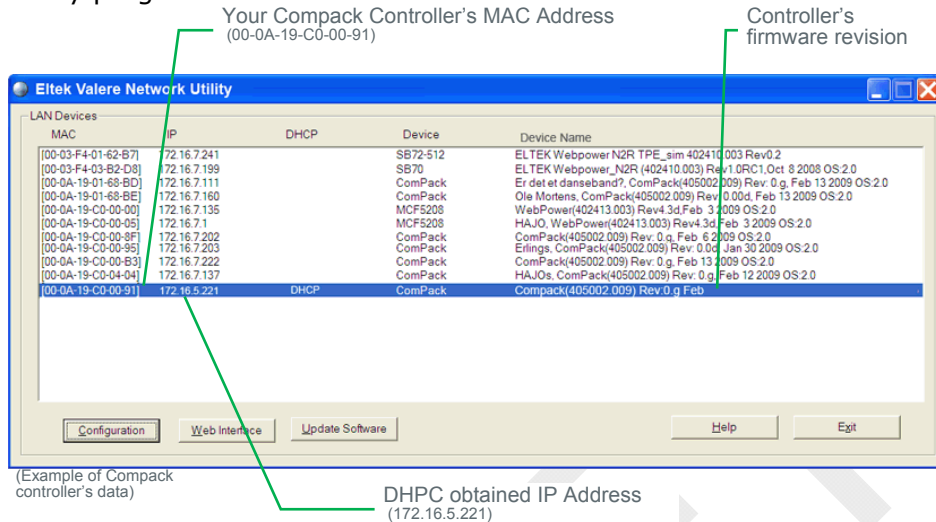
Your Compack Controller's MAC Address
(00-0A-19-C0-00-91)

Controller's firmware revision

Eltek Valere Network Utility

LAN Devices

| MAC | IP | DHCP | Device | Device Name |
|---|---|---|---|---|
| [00-03-F4-01-62-B7] | 172.16.7.241 | | SB72-512 | ELTEK Webpower N2R TPE_sim 402410.003 Rev0.2 |
| [00-03-F4-03-B2-D8] | 172.16.7.199 | | SB70 | ELTEK Webpower_N2R (402410.003) Rev1.0RC1,Oct 8 2008 OS:2.0 |
| [00-0A-19-01-68-BD] | 172.16.7.111 | | ComPack | Er det et danseband?, ComPack(405002.009) Rev: 0.g, Feb 13 2009 OS:2.0 |
| [00-0A-19-01-68-BE] | 172.16.7.160 | | ComPack | Ole Mortens, ComPack(405002.009) Rev: 0.00d, Feb 13 2009 OS:2.0 |
| [00-0A-19-C0-00-00] | 172.16.7.135 | | MCF5208 | WebPower(402413.003) Rev4.3d,Feb 3 2009 OS:2.0 |
| [00-0A-19-C0-00-05] | 172.16.7.1 | | MCF5208 | HAJO, WebPower(402413.003) Rev4.3d,Feb 3 2009 OS:2.0 |
| [00-0A-19-C0-00-8F] | 172.16.7.202 | | ComPack | ComPack(405002.009) Rev: 0.g, Feb 6 2009 OS:2.0 |
| [00-0A-19-C0-00-95] | 172.16.7.203 | | ComPack | Erlings, ComPack(405002.009) Rev: 0.0d, Jan 30 2009 OS:2.0 |
| [00-0A-19-C0-00-B3] | 172.16.7.222 | | ComPack | ComPack(405002.009) Rev: 0.g, Feb 13 2009 OS:2.0 |
| [00-0A-19-C0-04-04] | 172.16.7.137 | | ComPack | HAJOs, ComPack(405002.009) Rev: 0.g, Feb 12 2009 OS:2.0 |
| [00-0A-19-C0-00-91] | 172.16.5.221 | DHCP | ComPack | Compack(405002.009) Rev:0.g Feb |

Configuration | Web Interface | Update Software | Help | Exit

(Example of Compack controller's data)

DHPC obtained IP Address
(172.16.5.221)